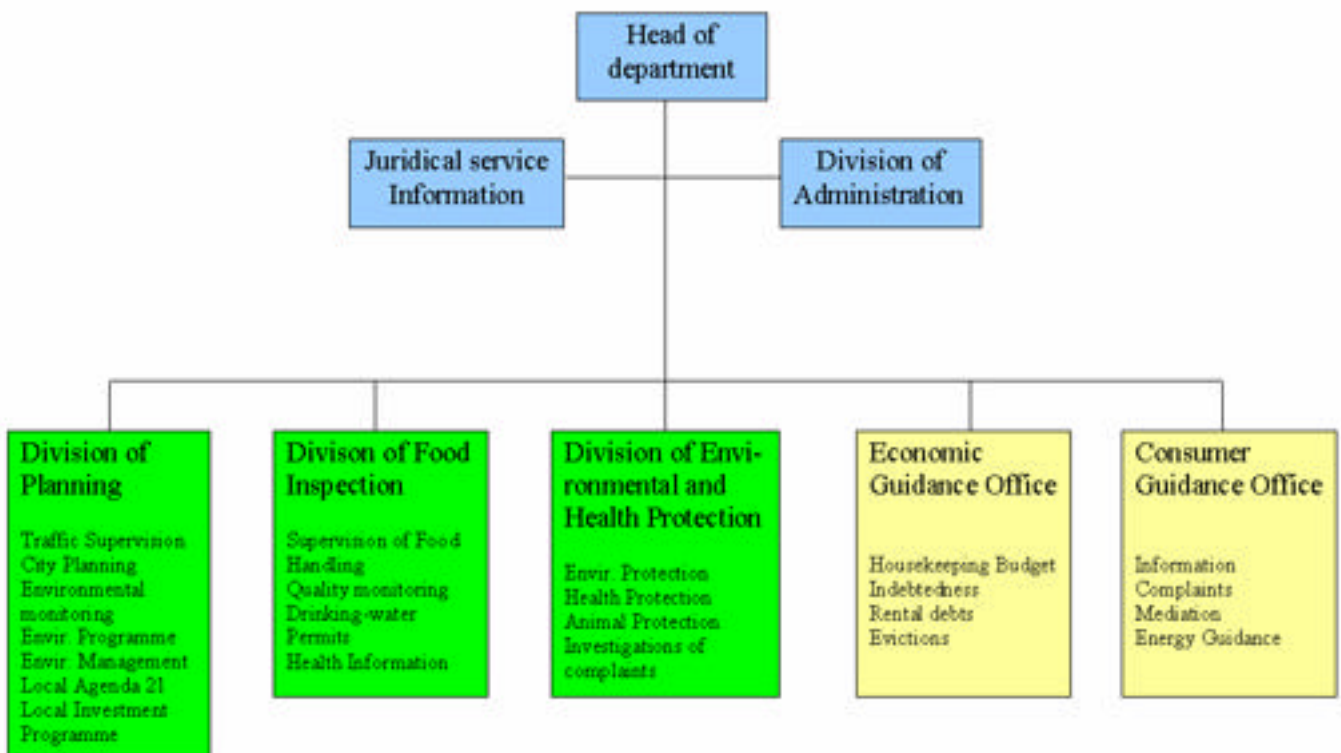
Head of department

Juridical service Information

Division of Administration

Division of Planning

Traffic Supervision
City Planning
Environmental monitoring
Envir. Programme
Envir. Management
Local Agenda 21
Local Investment Programme

Divison of Food Inspection

Supervision of Food Handling
Quality monitoring
Drinking-water
Permits
Health Information

Division of Environmental and Health Protection

Envir. Protection
Health Protection
Animal Protection
Investigations of complaints

Economic Guidance Office

Housekeeping Budget
Indebtedness
Rental debts
Evictions

Consumer Guidance Office

Information
Complaints
Mediation
Energy Guidance